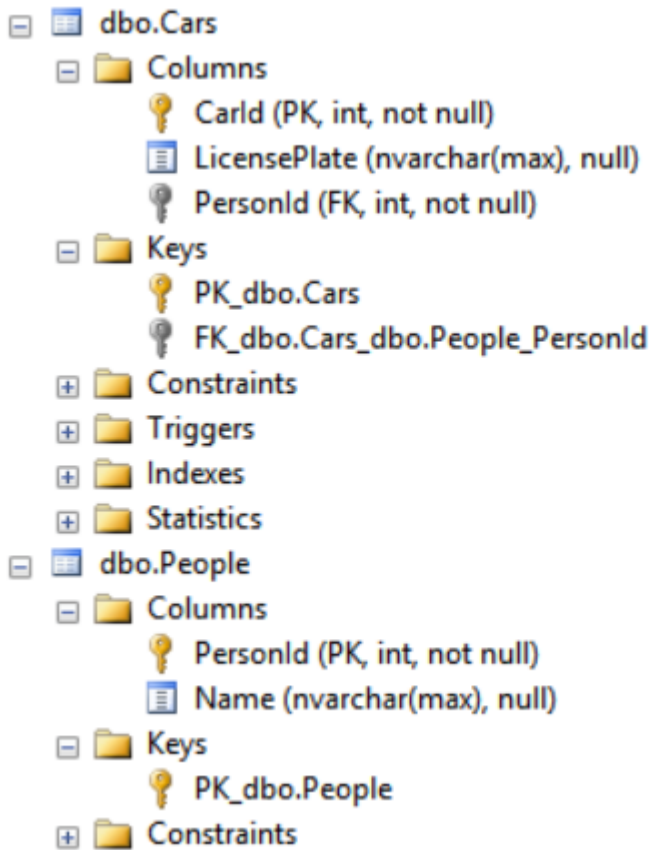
dbo.Cars
Columns
CarId (PK, int, not null)
LicensePlate (nvarchar(max), null)
PersonId (FK, int, not null)
Keys
PK_dbo.Cars
FK_dbo.Cars_dbo.People_PersonId
Constraints
Triggers
Indexes
Statistics
dbo.People
Columns
PersonId (PK, int, not null)
Name (nvarchar(max), null)
Keys
PK_dbo.People
Constraints